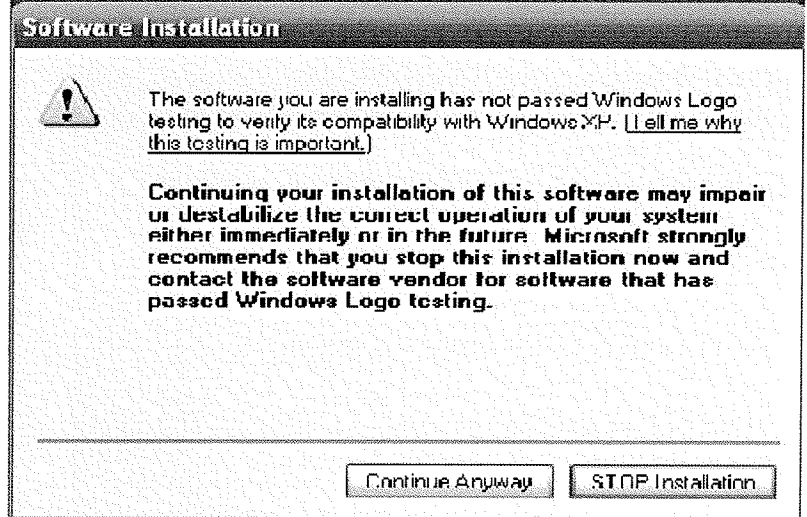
Software Installation

The software you are installing has not passed Windows Logo testing to verify its compatibility with Windows XP. (Tell me why this testing is important.)

Continuing your installation of this software may impair or destabilize the correct operation of your system either immediately or in the future. Microsoft strongly recommends that you stop this installation now and contact the software vendor for software that has passed Windows Logo testing.

Continue Anyway

STOP Installation